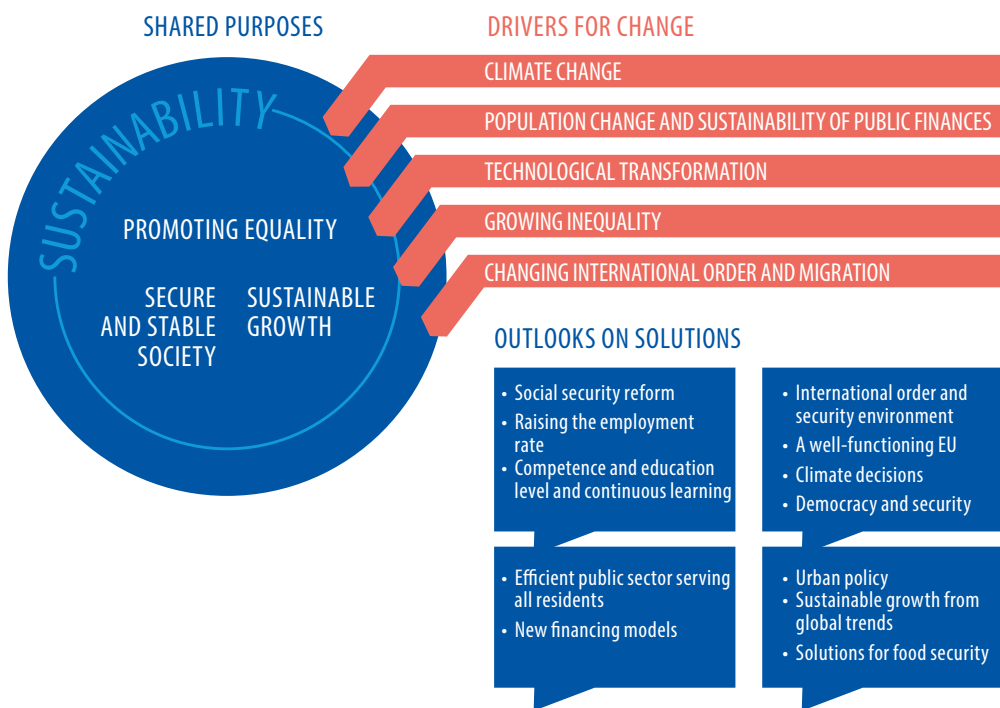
SHARED PURPOSES

SUSTAINABILITY

PROMOTING EQUALITY

SECURE AND STABLE SOCIETY

SUSTAINABLE GROWTH

DRIVERS FOR CHANGE

CLIMATE CHANGE

POPULATION CHANGE AND SUSTAINABILITY OF PUBLIC FINANCES

TECHNOLOGICAL TRANSFORMATION

GROWING INEQUALITY

CHANGING INTERNATIONAL ORDER AND MIGRATION

OUTLOOKS ON SOLUTIONS

• Social security reform
• Raising the employment rate
• Competence and education level and continuous learning

• International order and security environment
• A well-functioning EU
• Climate decisions
• Democracy and security

• Efficient public sector serving all residents
• New financing models

• Urban policy
• Sustainable growth from global trends
• Solutions for food security